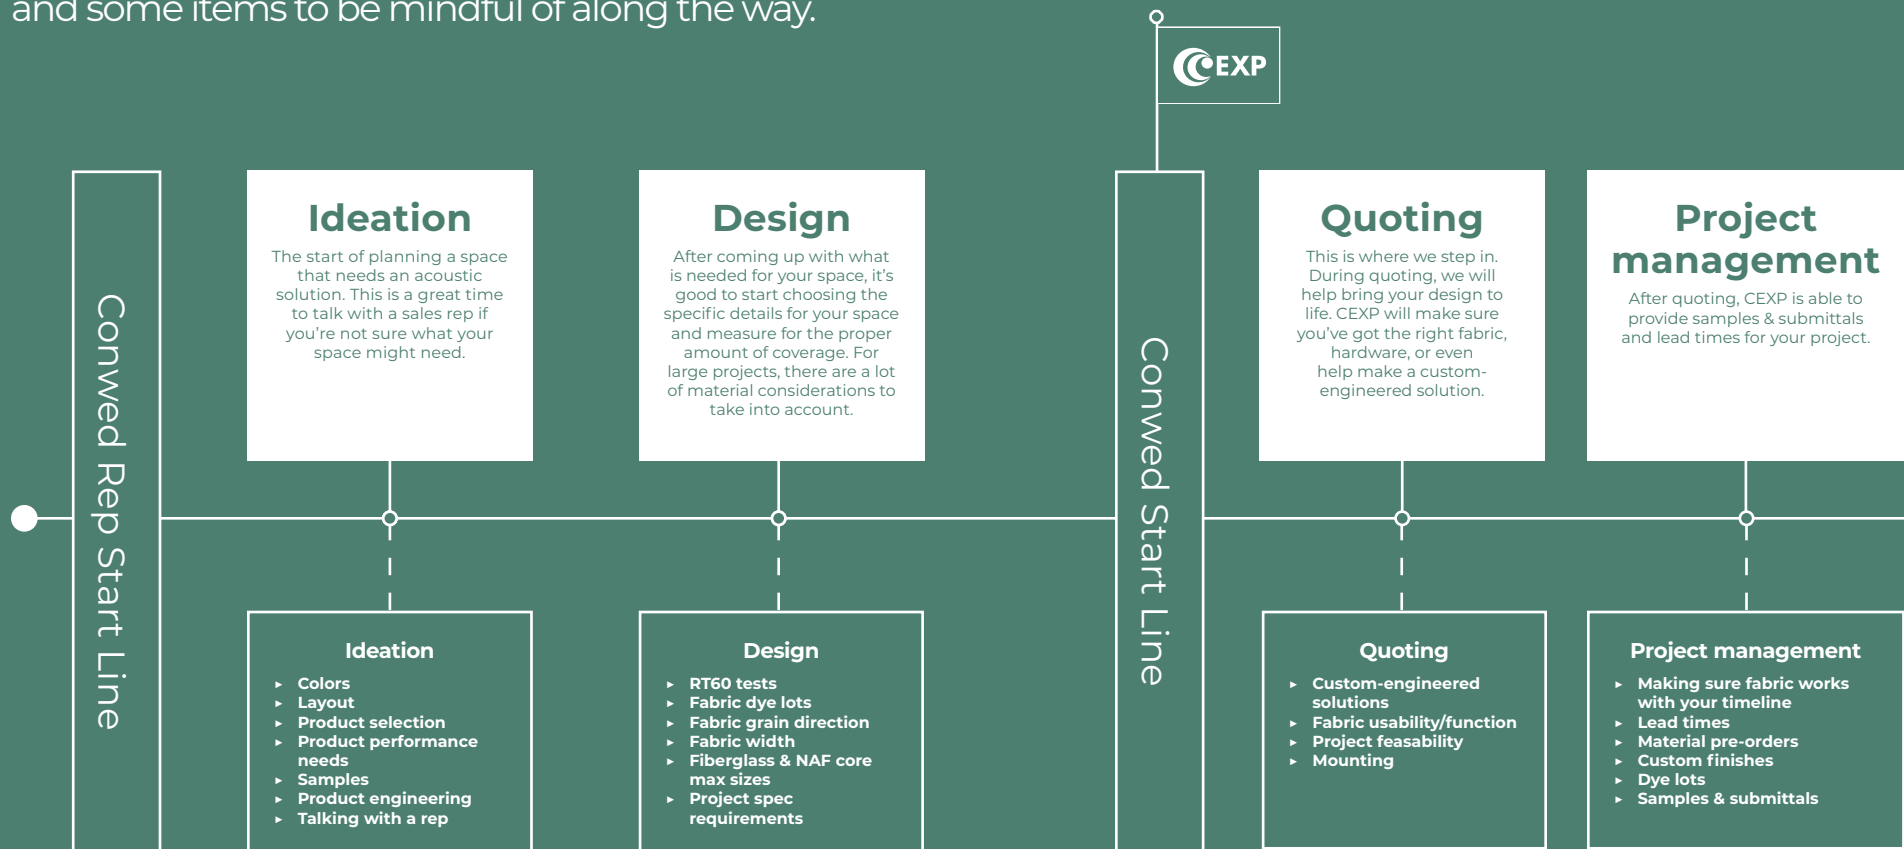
and some items to be mindful of along the way.

CEXP

Conwed Rep Start Line

Ideation

The start of planning a space that needs an acoustic solution. This is a great time to talk with a sales rep if you're not sure what your space might need.

Design

After coming up with what is needed for your space, it's good to start choosing the specific details for your space and measure for the proper amount of coverage. For large projects, there are a lot of material considerations to take into account.

Conwed Start Line

Quoting

This is where we step in. During quoting, we will help bring your design to life. CEXP will make sure you've got the right fabric, hardware, or even help make a custom-engineered solution.

Project management

After quoting, CEXP is able to provide samples & submittals and lead times for your project.

Ideation

- Colors
- Layout
- Product selection
- Product performance needs
- Samples
- Product engineering
- Talking with a rep

Design

- RT60 tests
- Fabric dye lots
- Fabric grain direction
- Fabric width
- Fiberglass & NAF core max sizes
- Project spec requirements

Quoting

- Custom-engineered solutions
- Fabric usability/function
- Project feasability
- Mounting

Project management

- Making sure fabric works with your timeline
- Lead times
- Material pre-orders
- Custom finishes
- Dye lots
- Samples & submittals